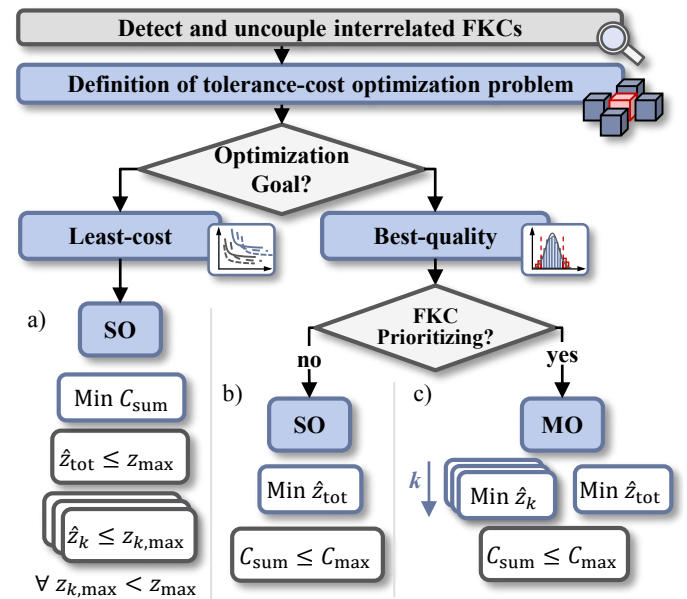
Detect and uncouple interrelated FKCs

Definition of tolerance-cost optimization problem

Optimization Goal?

Least-cost

Best-quality

a)

SO

Min $C_{\text{sum}}$

$\hat{z}_{\text{tot}} \leq z_{\text{max}}$

$\hat{z}_k \leq z_{k,\text{max}}$

$\forall\ z_{k,\text{max}} < z_{\text{max}}$

FKC Prioritizing?

no

yes

b)

SO

Min $\hat{z}_{\text{tot}}$

$C_{\text{sum}} \leq C_{\text{max}}$

c)

MO

$k$

Min $\hat{z}_k$

Min $\hat{z}_{\text{tot}}$

$C_{\text{sum}} \leq C_{\text{max}}$